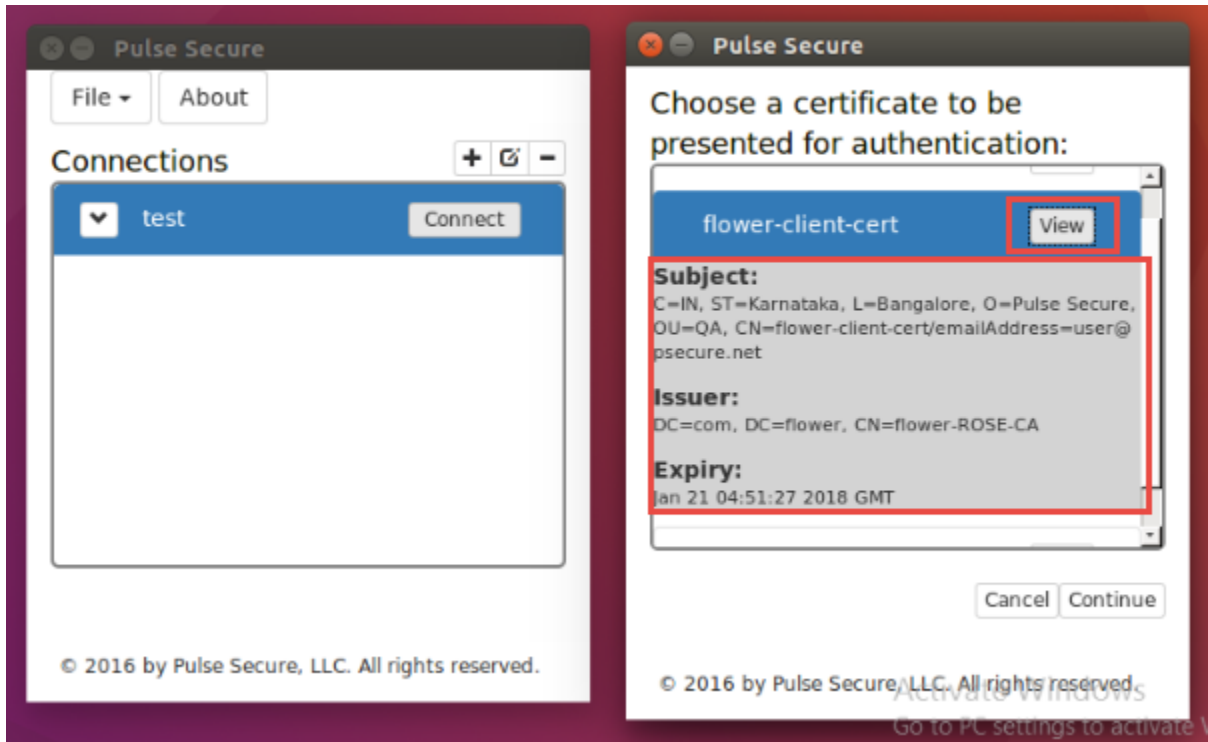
Pulse Secure

File ▾ About

Connections

+ − 

test Connect

© 2016 by Pulse Secure, LLC. All rights reserved.

Pulse Secure

Choose a certificate to be presented for authentication:

flower-client-cert View

Subject:
C=IN, ST=Karnataka, L=Bangalore, O=Pulse Secure, OU=QA, CN=flower-client-cert/emailAddress=user@psecure.net

Issuer:
DC=com, DC=flower, CN=flower-ROSE-CA

Expiry:
Jan 21 04:51:27 2018 GMT

Cancel Continue

© 2016 by Pulse Secure, LLC. All rights reserved.

Activate Windows
Go to PC settings to activate W